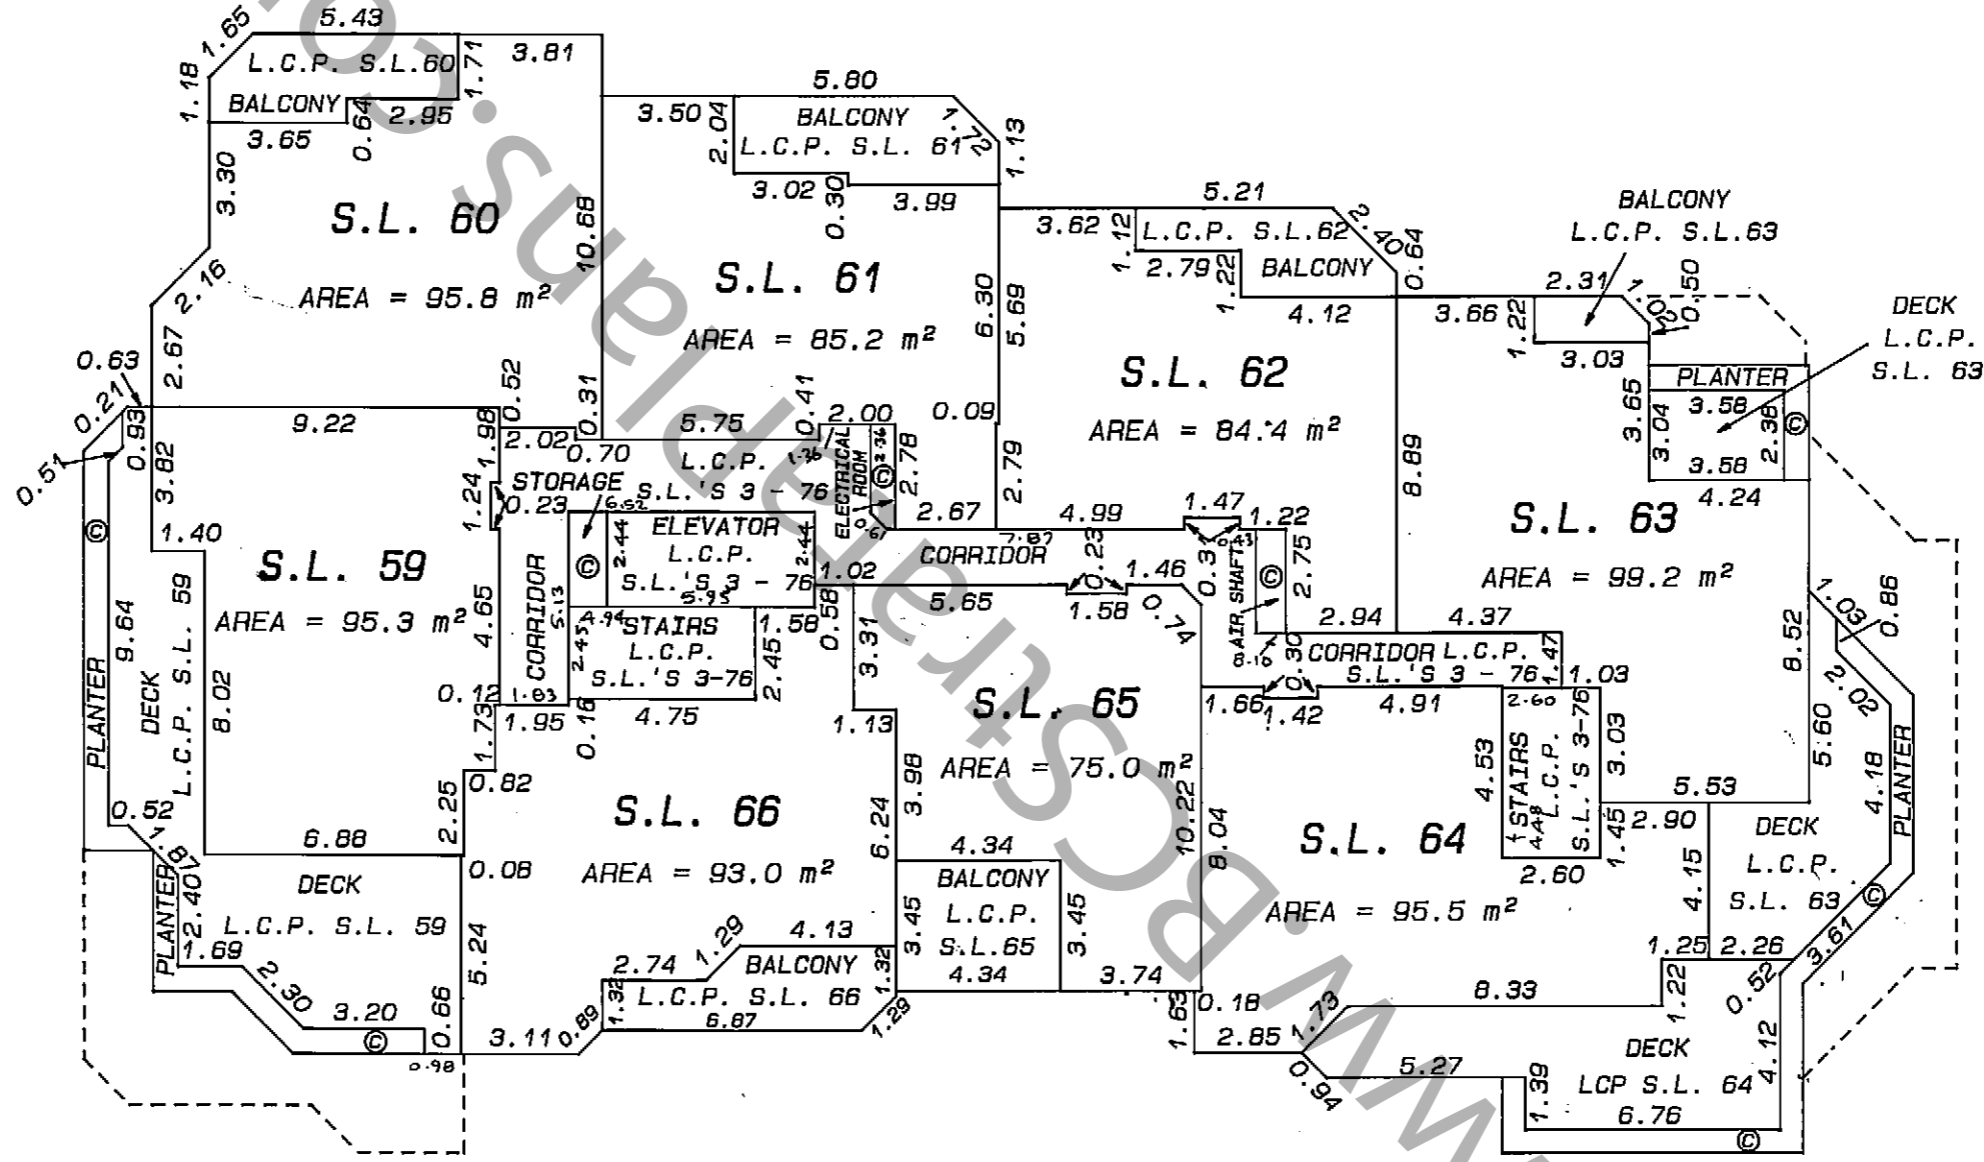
5.43
1.65
L.C.P. S.L.60
1.71
3.81
1.18
BALCONY
2.95
0.64
3.65
5.80
3.50
2.04
BALCONY
L.C.P. S.L. 61
1.72
1.13
3.02
0.30
3.99
3.30
S.L. 60
10.68
AREA = 95.8 m²
2.16
S.L. 61
AREA = 85.2 m²
6.30
5.69
5.21
3.62
1.12
L.C.P. S.L.62
2.40
0.64
2.79
1.22
BALCONY
4.12
BALCONY
L.C.P. S.L.63
2.31
1.01
0.50
3.66
1.22
3.03
DECK
L.C.P.
S.L. 63
PLANTER
3.65
3.04
3.58
2.38
3.58
4.24
S.L. 62
AREA = 84.4 m²
8.89
S.L. 63
AREA = 99.2 m²
0.63
0.21
0.51
2.67
0.93
9.22
0.52
1.98
0.31
0.41
2.00
0.09
5.75
2.02
0.70
L.C.P.
ELECTRICAL ROOM
2.78
2.79
3.82
1.24
STORAGE
0.23
S.L.'S 3 - 76
2.67
ELEVATOR
L.C.P.
S.L.'S 3 - 76
2.44
2.44
5.95
7.87
4.99
1.47
1.22
CORRIDOR
0.23
1.46
0.31
AIR SHAFT
2.75
1.40
S.L. 59
AREA = 95.3 m²
9.64
DECK
L.C.P. S.L. 59
PLANTER
8.02
4.65
CORRIDOR
5.13
4.94
2.45
STAIRS
L.C.P.
S.L.'S 3-76
1.58
2.45
1.02
0.58
5.65
1.58
0.74
2.94
4.37
1.03
0.86
8.52
3.31
S.L. 65
AREA = 75.0 m²
0.30
CORRIDOR L.C.P.
S.L.'S 3 - 76
1.47
1.03
0.12
1.03
1.73
1.95
0.16
4.75
1.13
1.66
1.42
4.91
2.60
STAIRS
L.C.P.
S.L.'S 3-76
4.53
4.48
3.03
2.02
5.60
0.82
S.L. 66
3.98
10.22
8.04
5.53
4.18
PLANTER
0.52
1.87
2.25
6.88
AREA = 93.0 m²
6.24
4.34
S.L. 64
1.45
2.90
DECK
L.C.P.
S.L. 63
DECK
L.C.P. S.L. 59
0.08
BALCONY
L.C.P.
S.L.65
4.34
3.45
3.45
2.60
4.15
2.40
PLANTER
1.69
5.24
1.29
4.13
AREA = 95.5 m²
1.25
2.26
3.61
2.74
BALCONY
L.C.P. S.L. 66
6.87
1.32
1.32
3.74
1.22
0.52
2.30
3.20
0.66
0.98
3.11
0.89
1.29
1.63
0.18
8.33
2.85
1.73
DECK
LCP S.L. 64
4.12
0.94
5.27
1.39
6.76